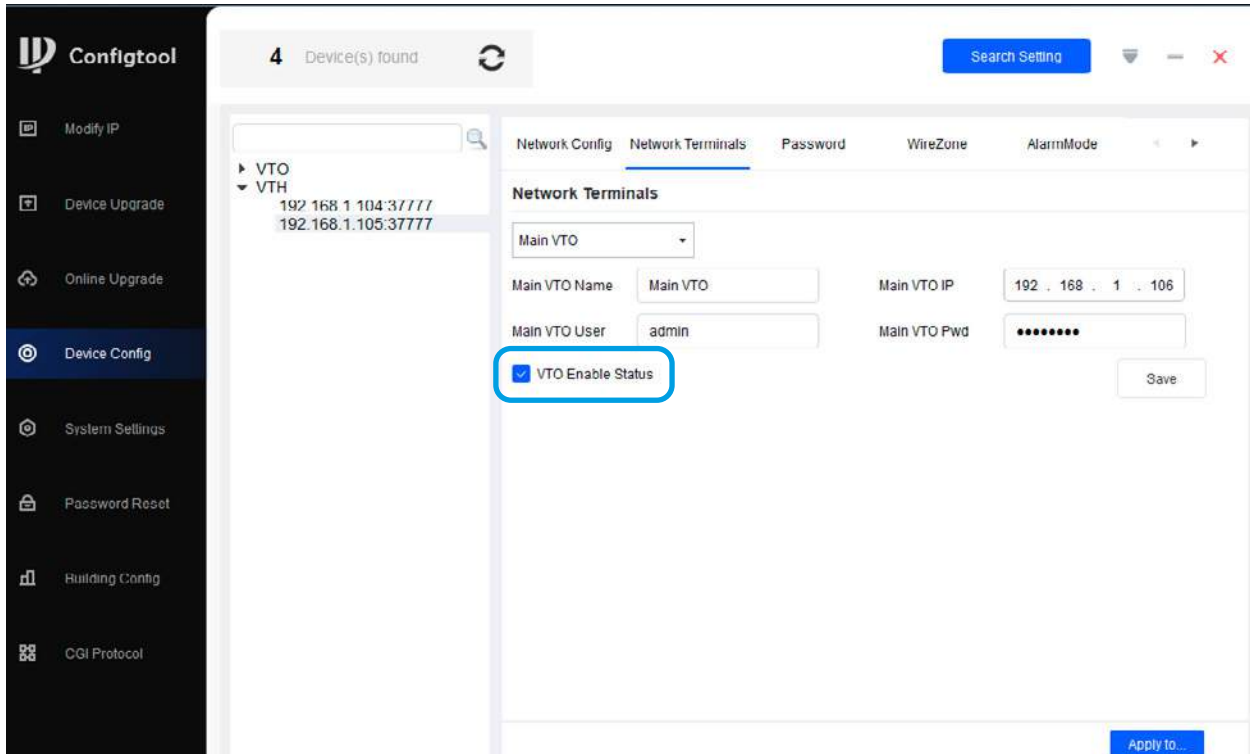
Configtool

4 Device(s) found

Search Setting

Modify IP

Device Upgrade

Online Upgrade

Device Config

System Settings

Password Reset

Building Config

CGI Protocol

VTO
VTH
192.168.1.104:37777
192.168.1.105:37777

Network Config Network Terminals Password WireZone AlarmMode

Network Terminals

Main VTO

Main VTO Name Main VTO

Main VTO IP 192 . 168 . 1 . 106

Main VTO User admin

Main VTO Pwd ••••••••

VTO Enable Status

Save

Apply to...